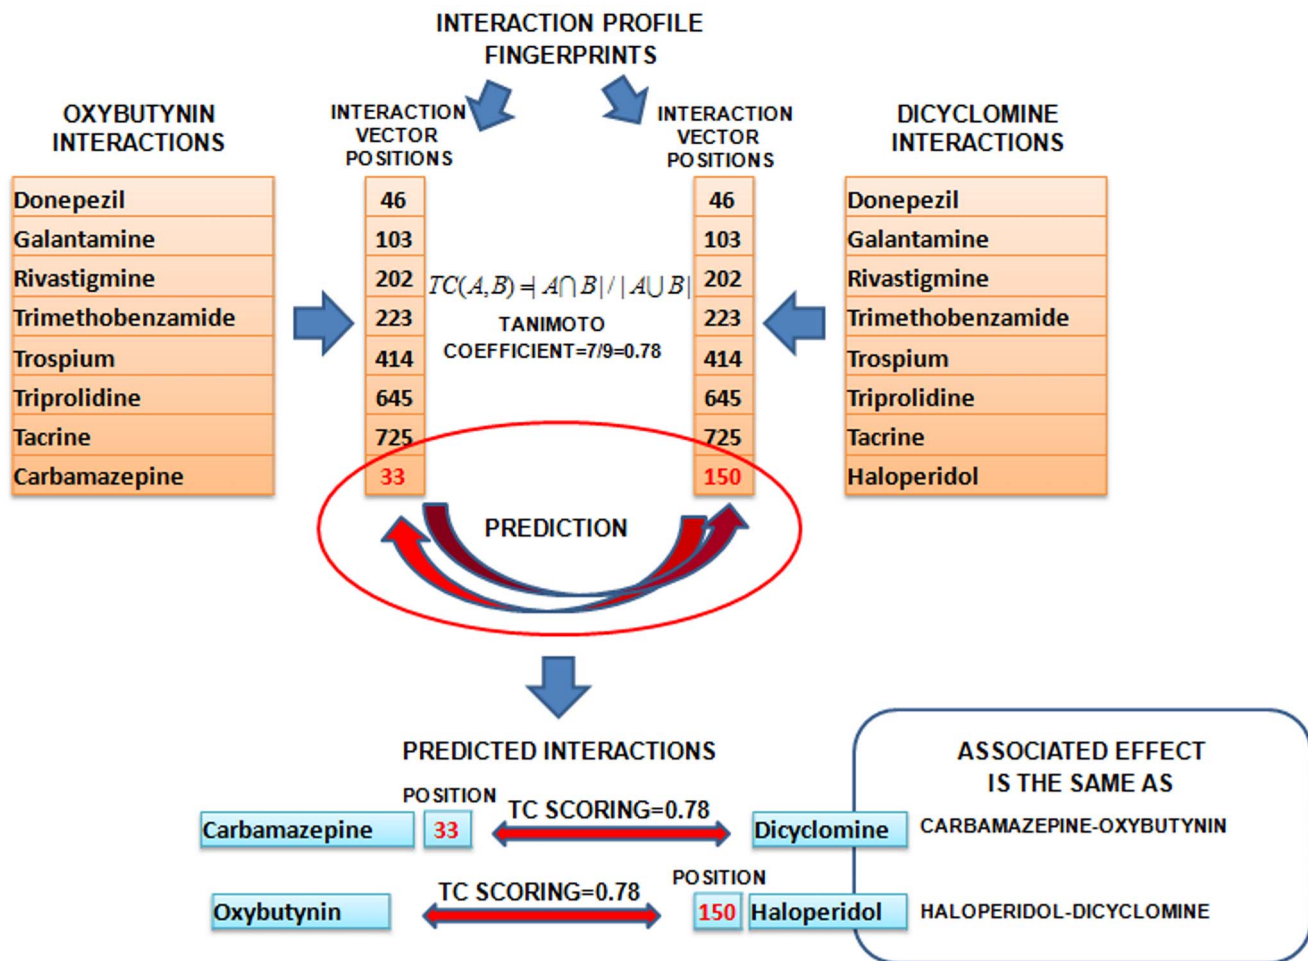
INTERACTION PROFILE FINGERPRINTS

OXYBUTYNIN INTERACTIONS

INTERACTION VECTOR POSITIONS

INTERACTION VECTOR POSITIONS

DICYCLOMINE INTERACTIONS

| Donepezil | 46 |
|---|---|
| Galantamine | 103 |
| Rivastigmine | 202 |
| Trimethobenzamide | 223 |
| Trospium | 414 |
| Triprolidine | 645 |
| Tacrine | 725 |
| Carbamazepine | 33 |

$TC(A,B) = |A \cap B| / |A \cup B|$

TANIMOTO COEFFICIENT=7/9=0.78

| 46 | Donepezil |
|---|---|
| 103 | Galantamine |
| 202 | Rivastigmine |
| 223 | Trimethobenzamide |
| 414 | Trospium |
| 645 | Triprolidine |
| 725 | Tacrine |
| 150 | Haloperidol |

PREDICTION

PREDICTED INTERACTIONS

POSITION

Carbamazepine 33 TC SCORING=0.78 Dicyclomine

POSITION

Oxybutynin TC SCORING=0.78 150 Haloperidol

ASSOCIATED EFFECT IS THE SAME AS

CARBAMAZEPINE-OXYBUTYNIN

HALOPERIDOL-DICYCLOMINE